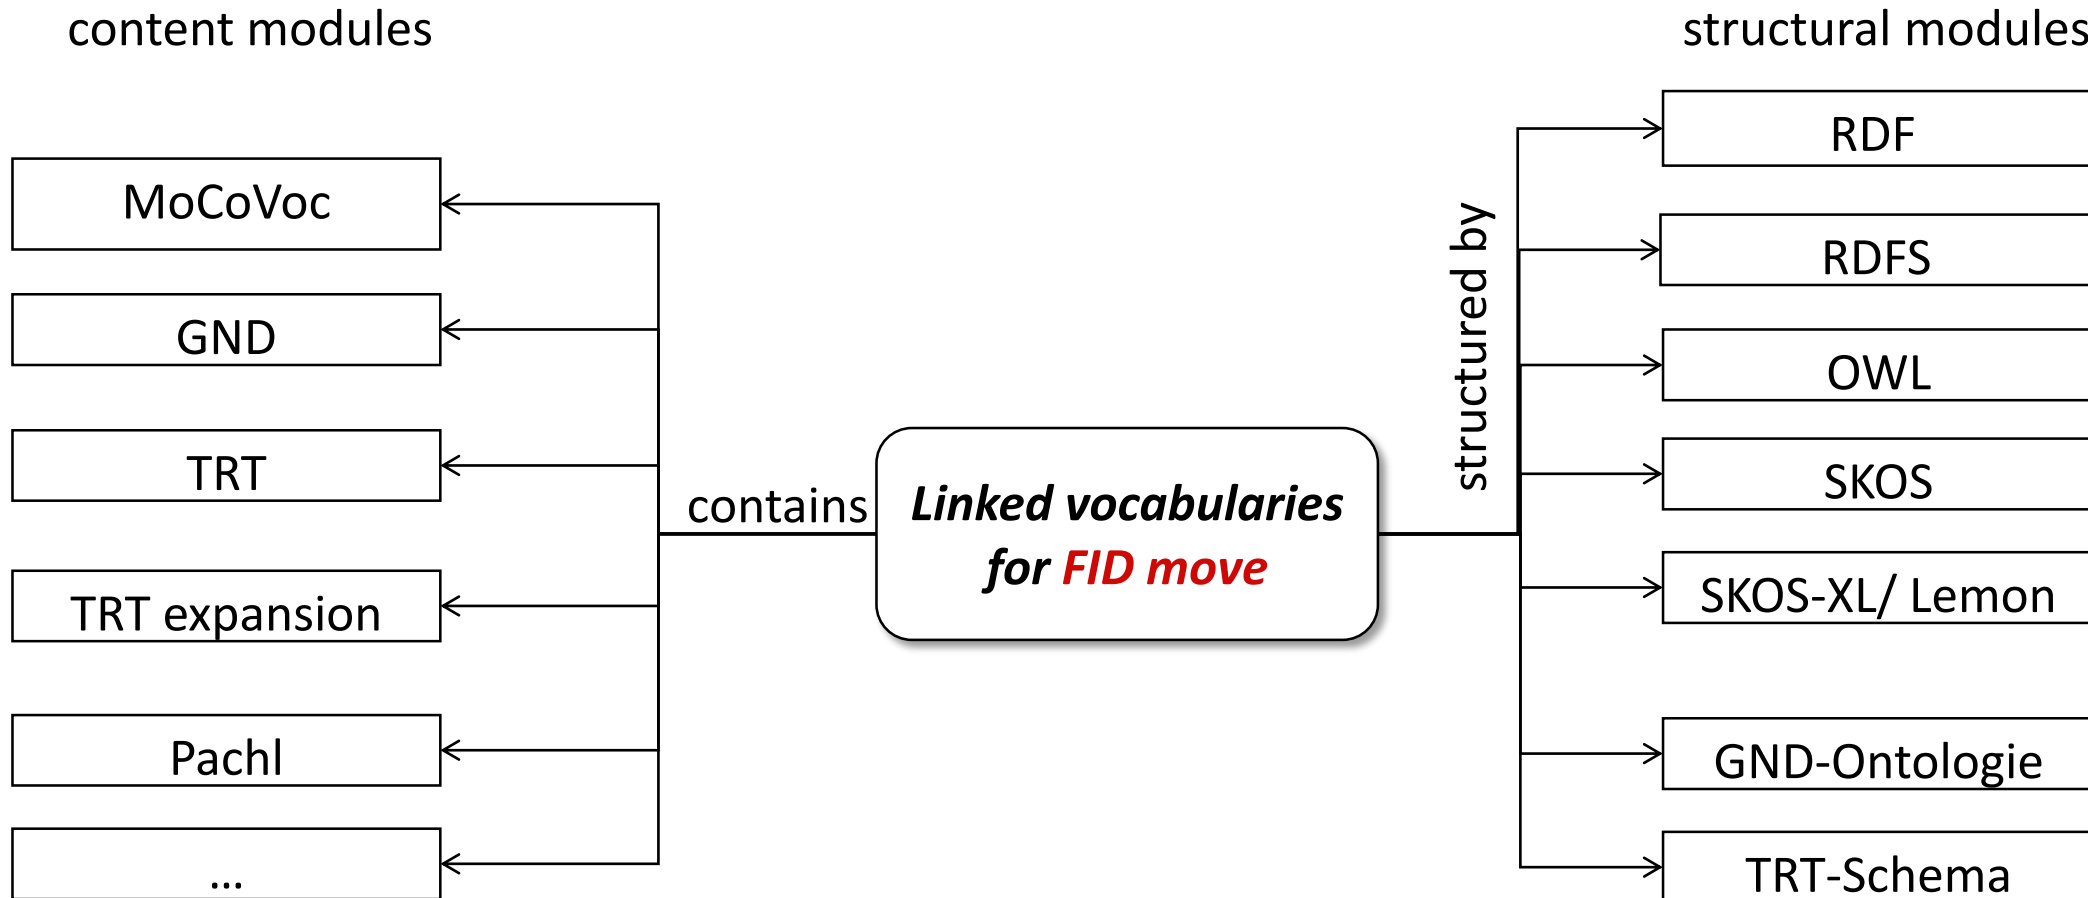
content modules

MoCoVoc

GND

TRT

TRT expansion

Pachl

...

contains

Linked vocabularies for FID move

structured by

structural modules

RDF

RDFS

OWL

SKOS

SKOS-XL/ Lemon

GND-Ontologie

TRT-Schema